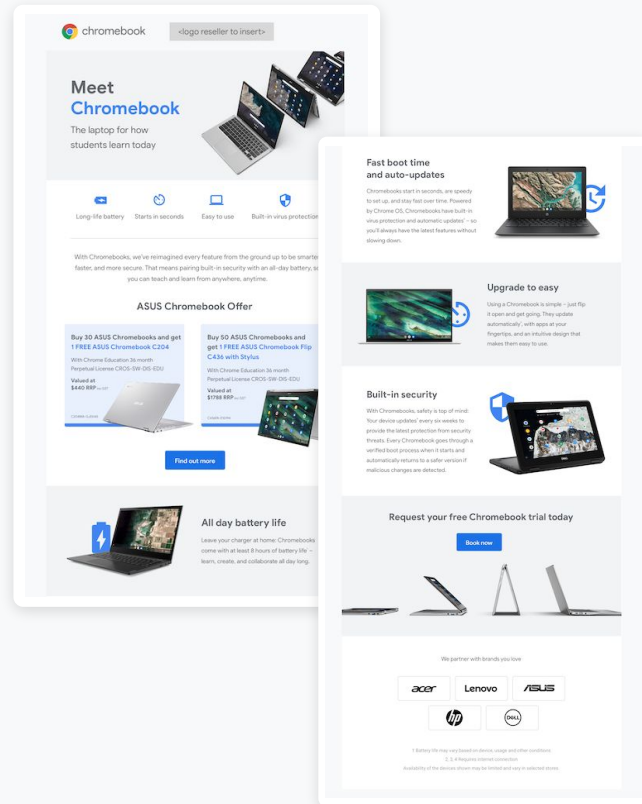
chromebook

<logo reseller to insert>

Meet Chromebook

The laptop for how students learn today

Long-life battery

Starts in seconds

Easy to use

Built-in virus protection

With Chromebooks, we've reimagined every feature from the ground up to be smarter, faster, and more secure. That means pairing built-in security with an all-day battery, so you can teach and learn from anywhere, anytime.

ASUS Chromebook Offer

Buy 30 ASUS Chromebooks and get 1 FREE ASUS Chromebook C204

With Chrome Education 36 month Perpetual License CROS-SW-DIS-EDU

Valued at $440 RRP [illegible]

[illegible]

Buy 50 ASUS Chromebooks and get 1 FREE ASUS Chromebook Flip C436 with Stylus

With Chrome Education 36 month Perpetual License CROS-SW-DIS-EDU

Valued at $1788 RRP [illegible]

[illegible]

Find out more

All day battery life

Leave your charger at home: Chromebooks come with at least 8 hours of battery life¹ – learn, create, and collaborate all day long.

Fast boot time and auto-updates

Chromebooks start in seconds, are speedy to set up, and stay fast over time. Powered by Chrome OS, Chromebooks have built-in virus protection and automatic updates² – so you'll always have the latest features without slowing down.

Upgrade to easy

Using a Chromebook is simple – just flip it open and get going. They update automatically³, with apps at your fingertips, and an intuitive design that makes them easy to use.

Built-in security

With Chromebooks, safety is top of mind: Your device updates⁴ every six weeks to provide the latest protection from security threats. Every Chromebook goes through a verified boot process when it starts and automatically returns to a safer version if malicious changes are detected.

Request your free Chromebook trial today

Book now

We partner with brands you love

acer

Lenovo

ASUS

hp

DELL

¹ Battery life may vary based on device, usage and other conditions
2, 3, 4 Requires internet connection
Availability of the devices shown may be limited and vary in selected stores